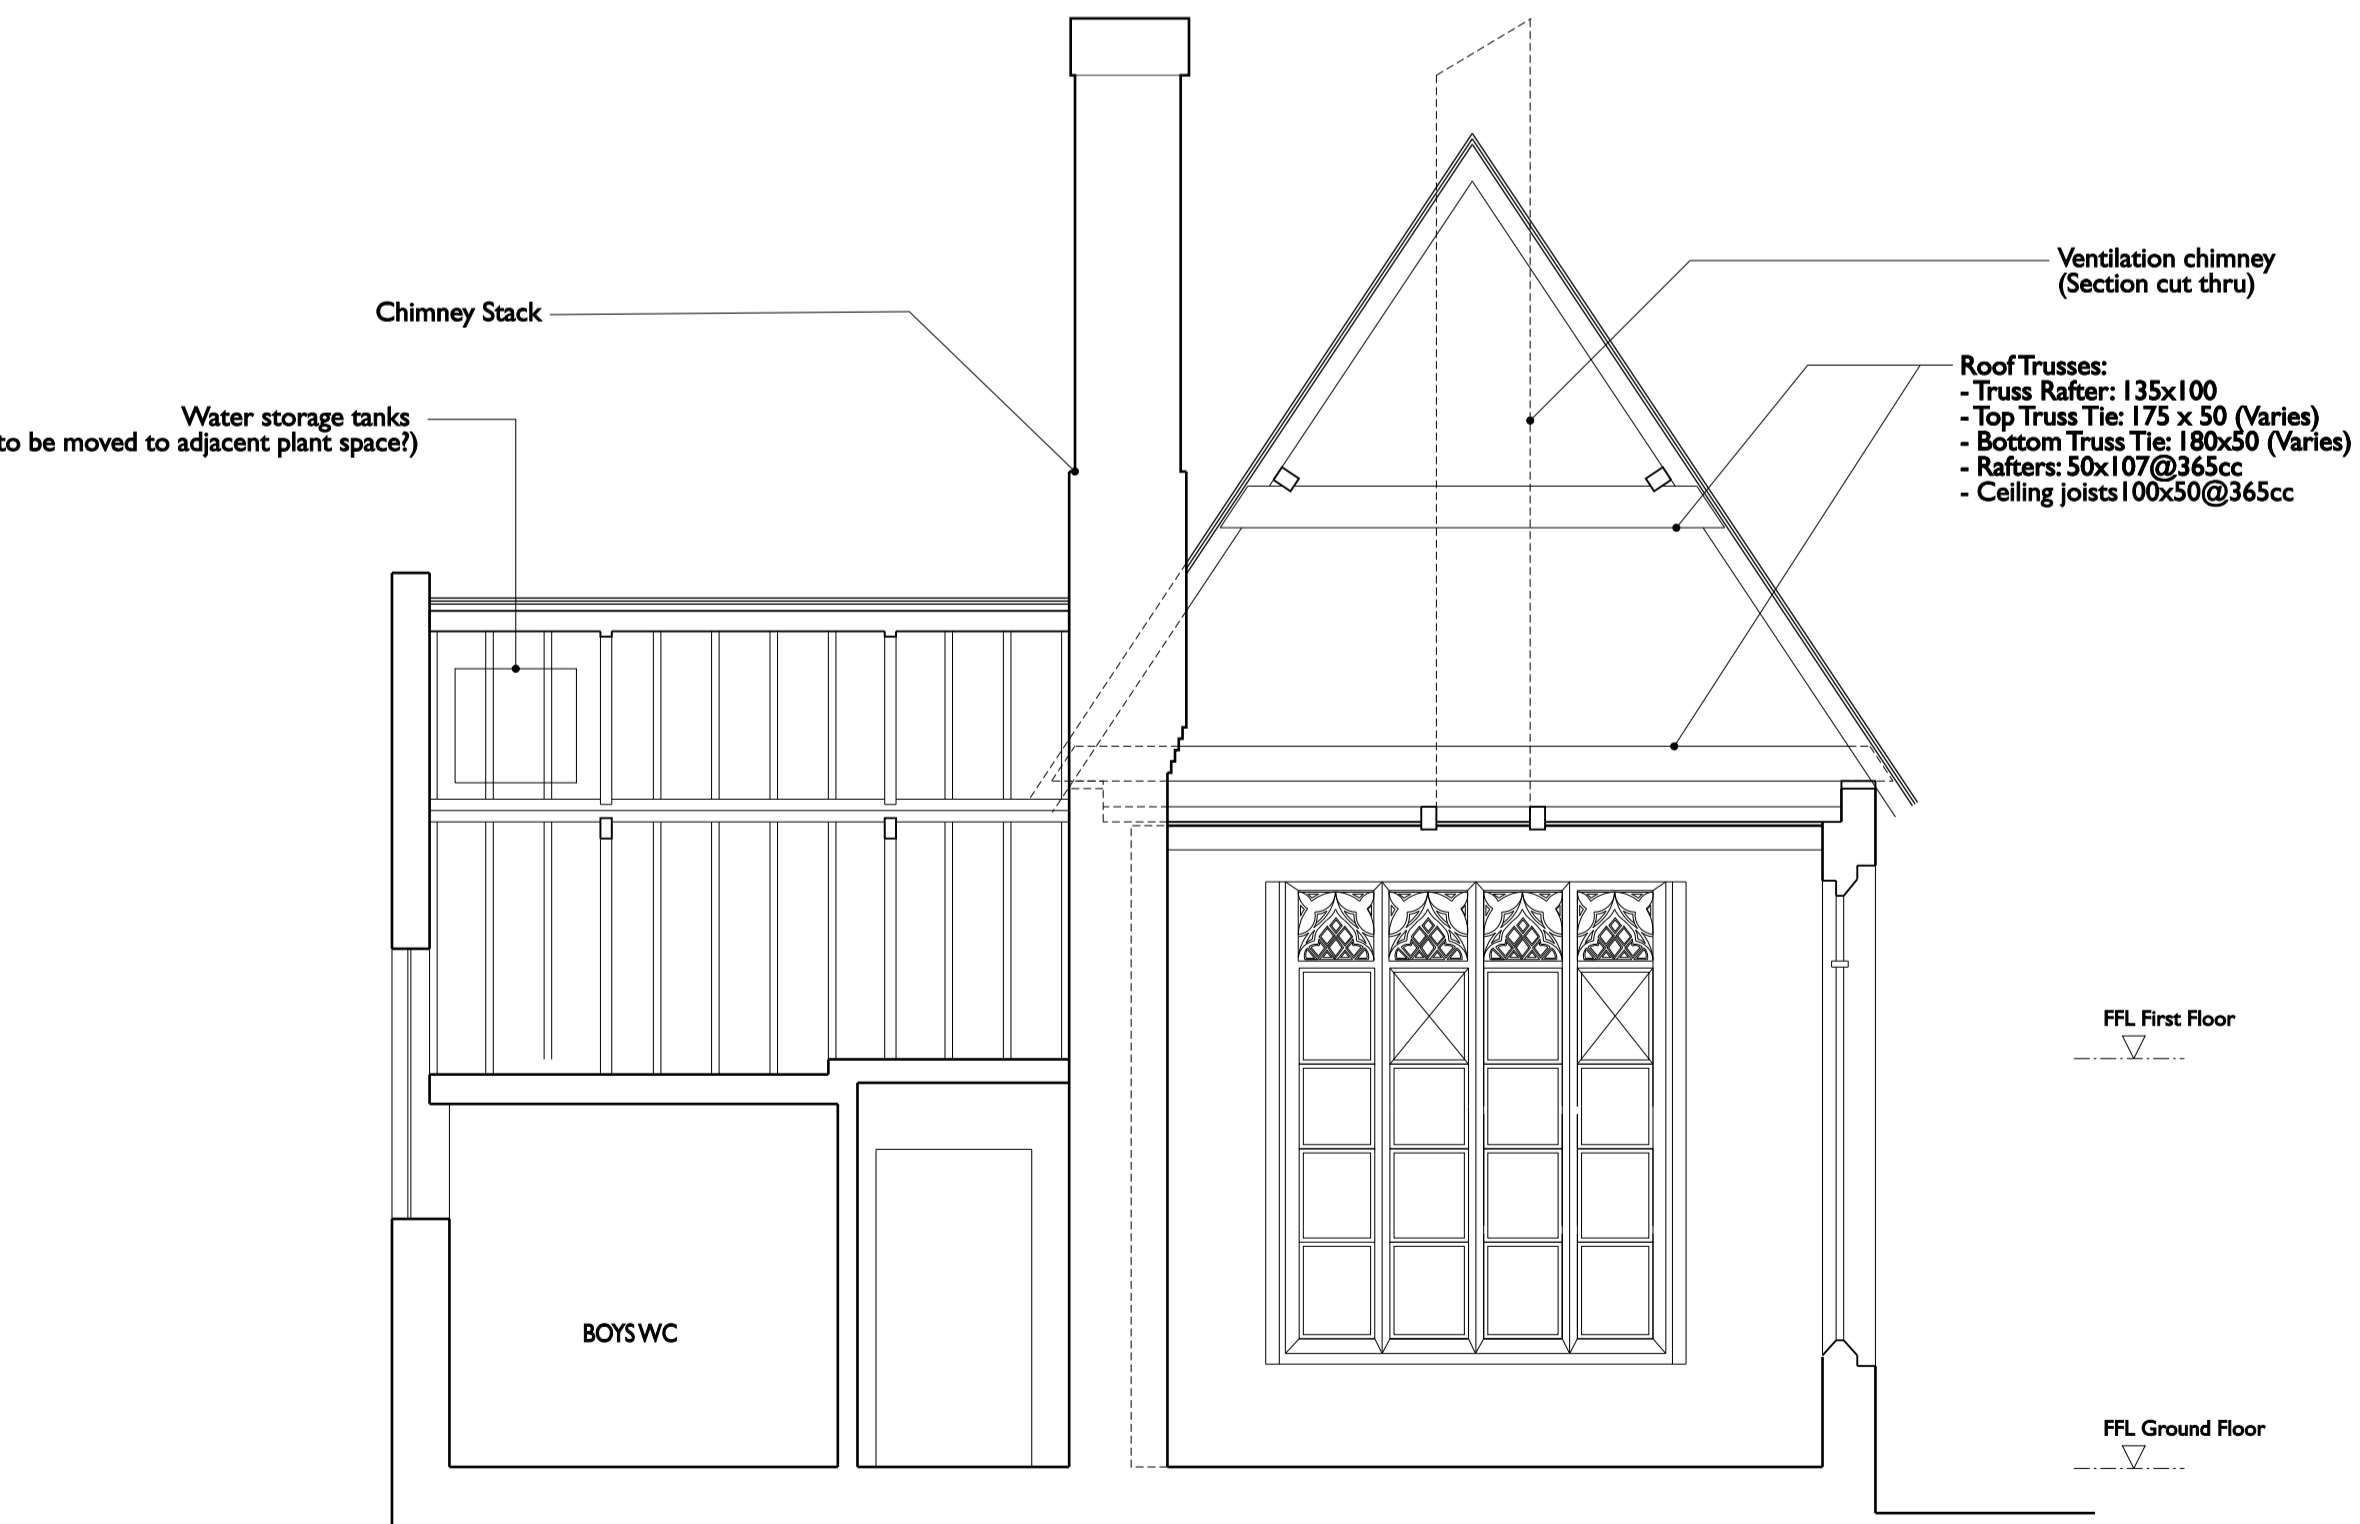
Chimney Stack

Water storage tanks
to be moved to adjacent plant space?)

Ventilation chimney
(Section cut thru)

Roof Trusses:
- Truss Rafter: 135x100
- Top Truss Tie: 175 x 50 (Varies)
- Bottom Truss Tie: 180x50 (Varies)
- Rafters: 50x107@365cc
- Ceiling joists100x50@365cc

FFL First Floor

BOYS WC

FFL Ground Floor